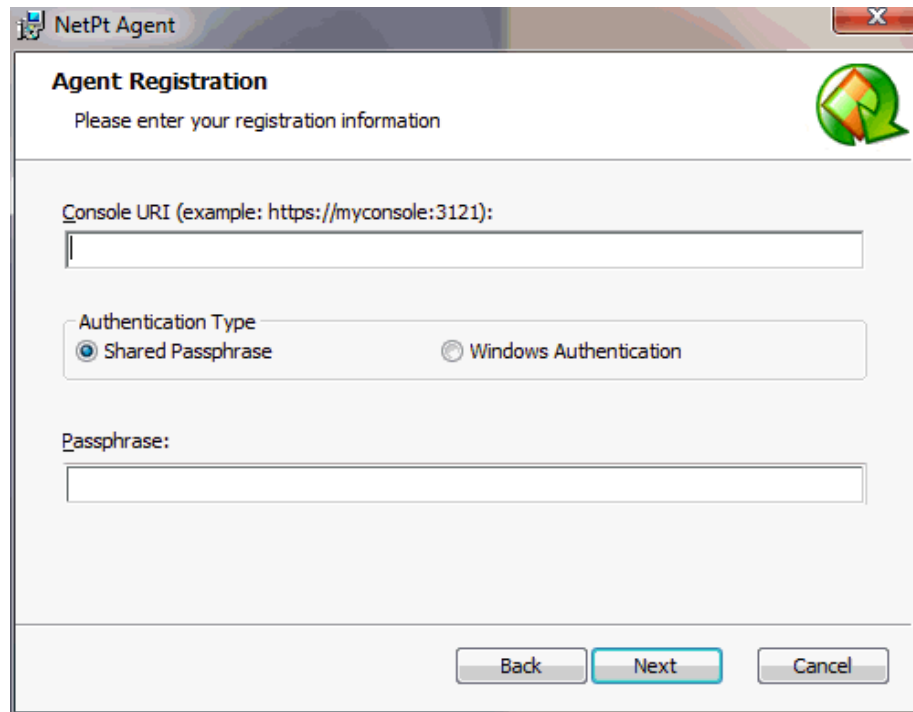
NetPt Agent

Agent Registration

Please enter your registration information

Console URI (example: https://myconsole:3121):

Authentication Type

Shared Passphrase

Windows Authentication

Passphrase:

Back

Next

Cancel